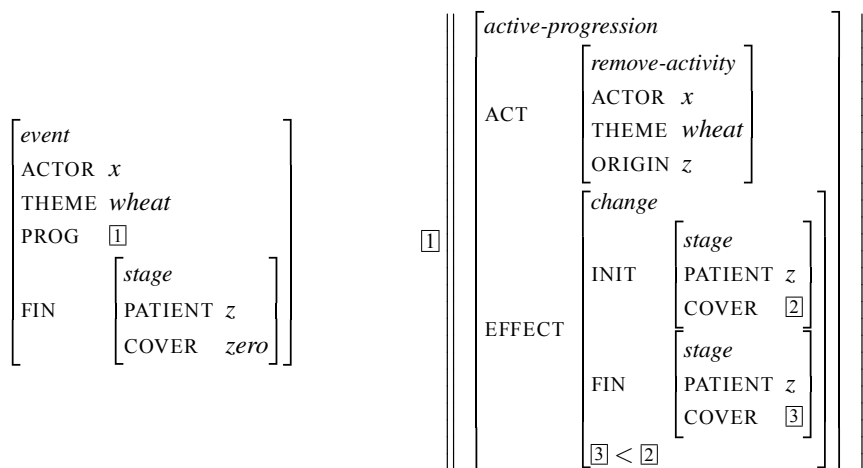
event
ACTOR $x$
THEME wheat
PROG $\boxed{1}$
FIN
stage
PATIENT $z$
COVER zero

$\boxed{1}$
active-progression
ACT
remove-activity
ACTOR $x$
THEME wheat
ORIGIN $z$
EFFECT
change
INIT
stage
PATIENT $z$
COVER $\boxed{2}$
FIN
stage
PATIENT $z$
COVER $\boxed{3}$
$\boxed{3} < \boxed{2}$